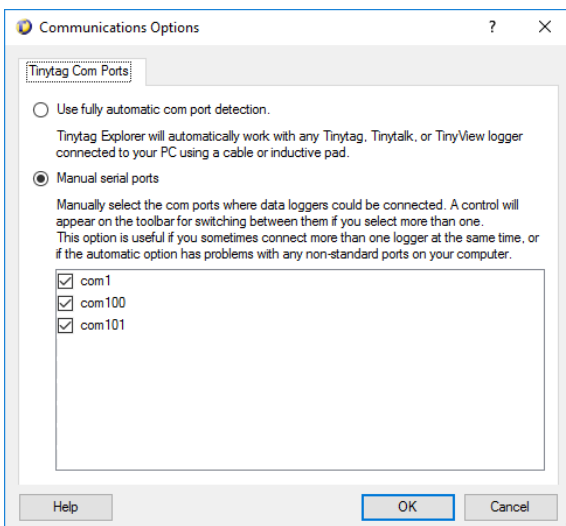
Communications Options

?

X

Tinytag Com Ports

Use fully automatic com port detection.

Tinytag Explorer will automatically work with any Tinytag, Tinytalk, or TinyView logger connected to your PC using a cable or inductive pad.

Manual serial ports

Manually select the com ports where data loggers could be connected. A control will appear on the toolbar for switching between them if you select more than one.
This option is useful if you sometimes connect more than one logger at the same time, or if the automatic option has problems with any non-standard ports on your computer.

com1
com100
com101

Help

OK

Cancel